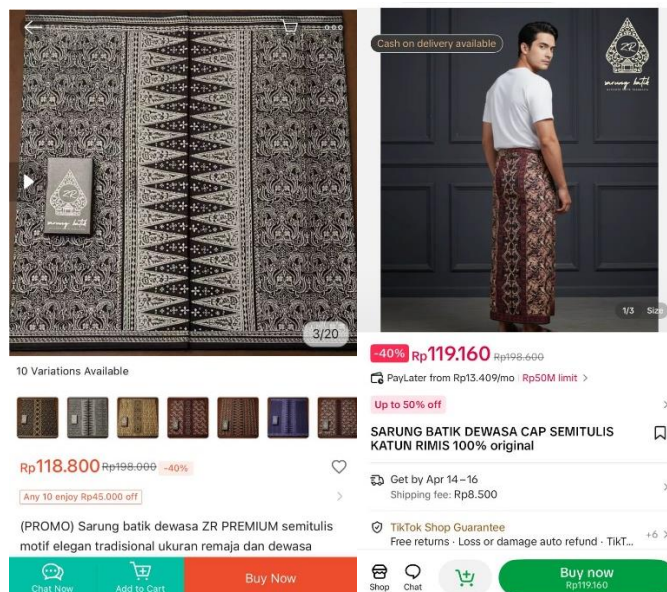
3/20

10 Variations Available

Rp118.800 Rp198.000 -40%

Any 10 enjoy Rp45.000 off

(PROMO) Sarung batik dewasa ZR PREMIUM semitulis motif elegan tradisional ukuran remaja dan dewasa

Chat Now
Add to Cart
Buy Now

Cash on delivery available

ZR
sarung batik

1/3 Size

-40% Rp119.160 Rp198.600

PayLater from Rp13.409/mo | Rp50M limit >

Up to 50% off

SARUNG BATIK DEWASA CAP SEMITULIS KATUN RIMIS 100% original

Get by Apr 14 – 16
Shipping fee: Rp8.500

TikTok Shop Guarantee
Free returns · Loss or damage auto refund · TikT... +6

Shop
Chat
Buy now
Rp119.160